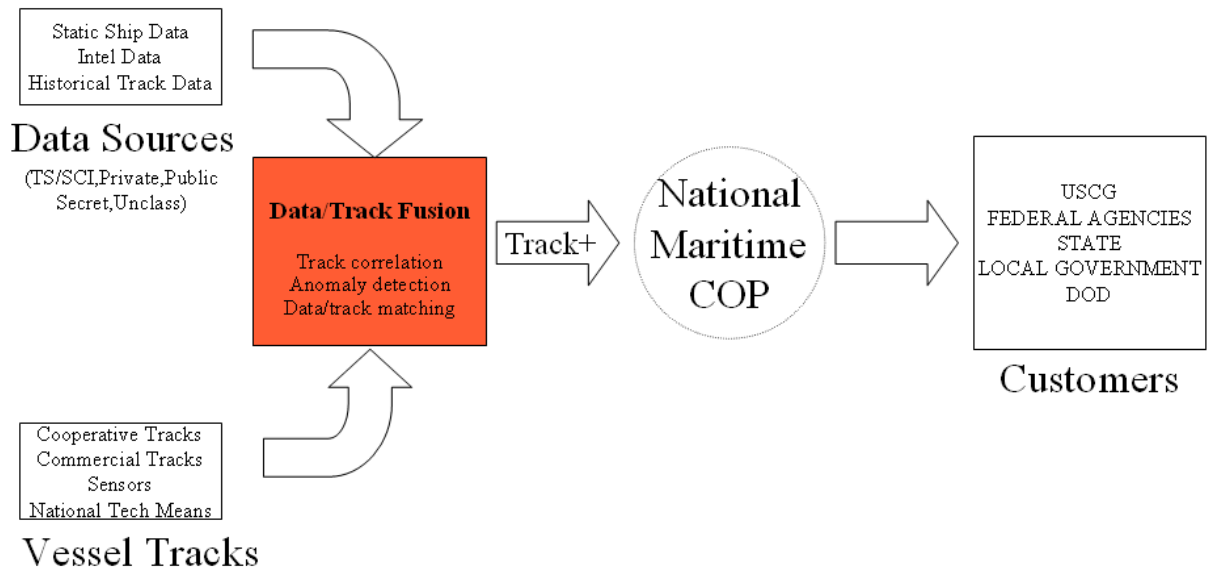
Static Ship Data
Intel Data
Historical Track Data

Data Sources

(TS/SCI,Private,Public Secret,Unclass)

Data/Track Fusion

Track correlation
Anomaly detection
Data/track matching

Track+

National Maritime COP

USCG
FEDERAL AGENCIES
STATE
LOCAL GOVERNMENT
DOD

Customers

Cooperative Tracks
Commercial Tracks
Sensors
National Tech Means

Vessel Tracks